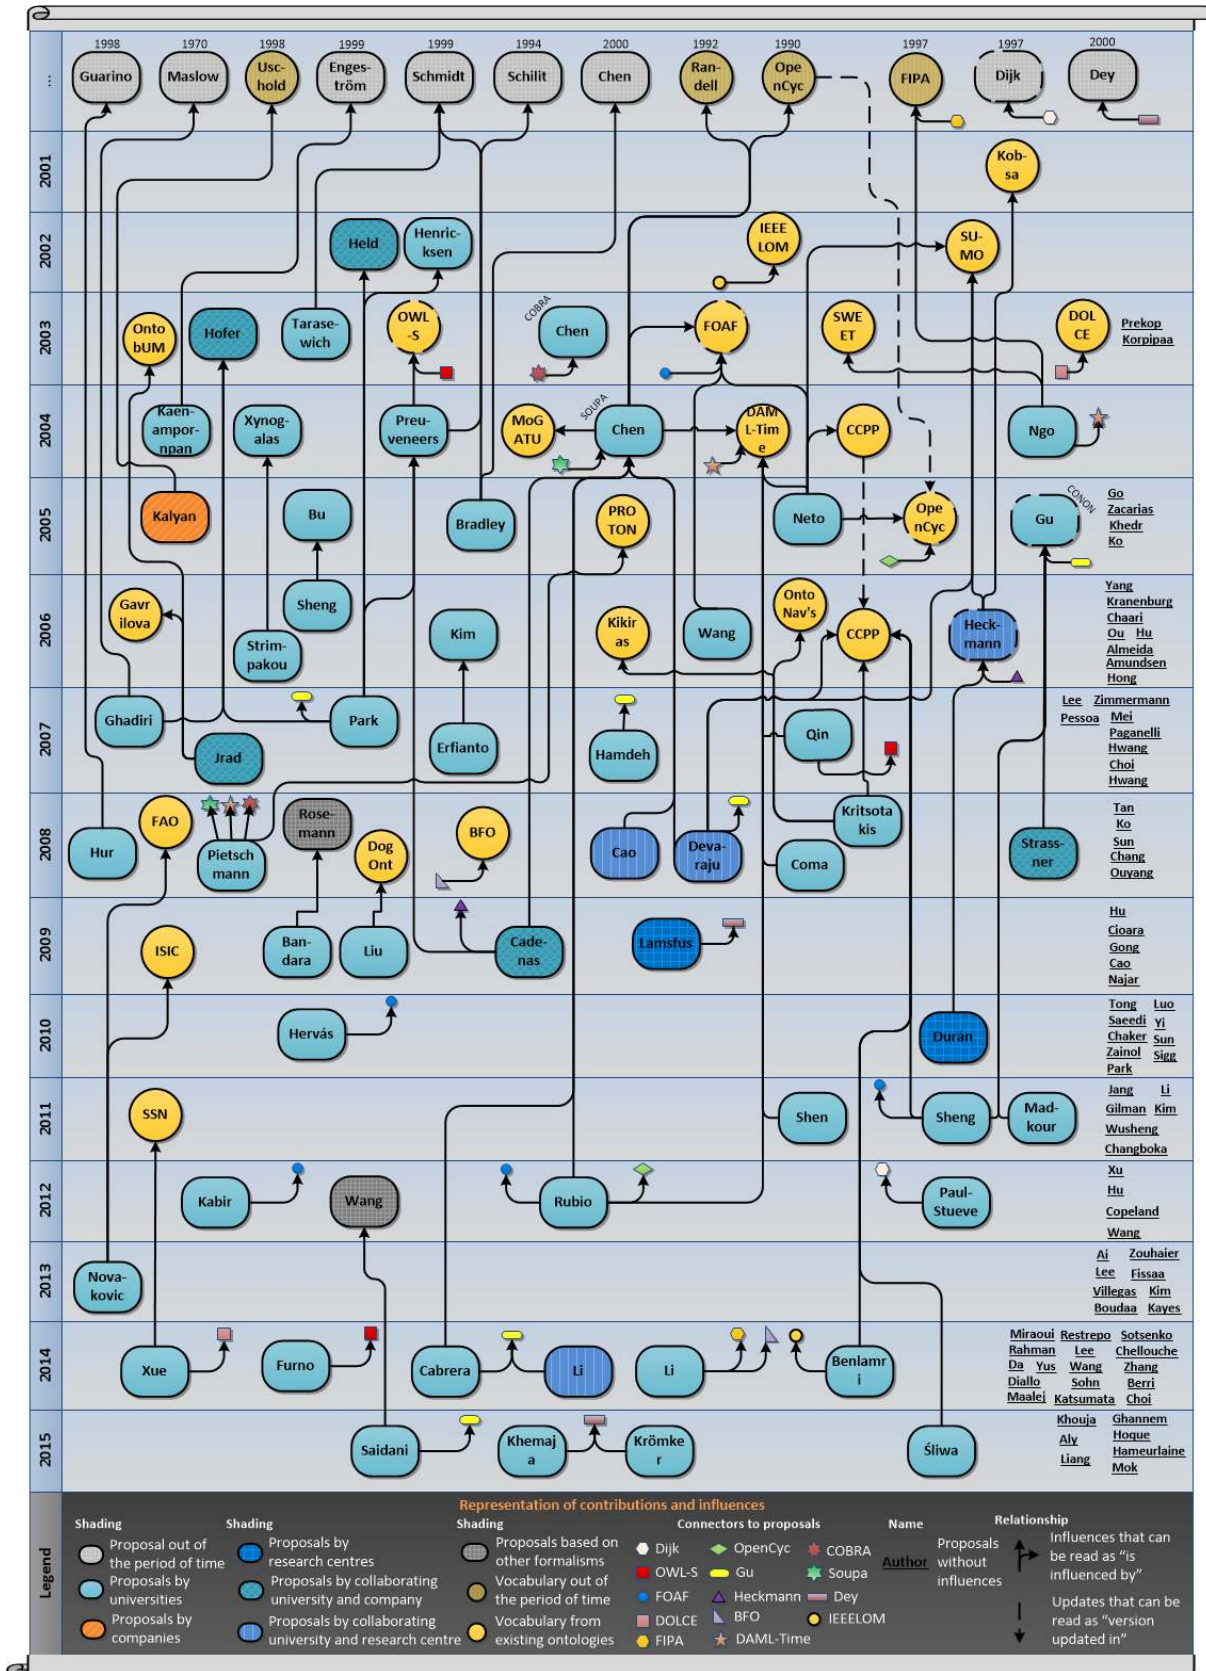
1998 Guarino
1970 Maslow
1998 Usc-hold
1999 Enges-tröm
1999 Schmidt
1994 Schilit
2000 Chen
1992 Ran-dell
1990 Ope nCyc
1997 FIPA
1997 Dijk
2000 Dey

2001
Kob-sa

2002
Held
Henric-ksen
IEEE LOM
SU-MO

2003
Onto bUM
Hofer
Tarase-wich
OWL -S
COBRA
Chen
FOAF
SWE ET
DOL CE
Prekop
Korpipaa

2004
Kaen-ampor-npan
Xynog-alas
Preu-veneers
MoG ATU
SOUPA
Chen
DAM L-Tim e
CCPP
Ngo

2005
Kalyan
Bu
Bradley
PRO TON
Neto
Ope nCyc
CONON
Gu
Go
Zacarias
Khedr
Ko

2006
Gavr ilova
Sheng
Strim-pakou
Kim
Kikir as
Wang
Onto Nav's
CCPP
Heck-mann
Yang
Kranenburg
Chaari
Ou Hu
Almeida
Amundsen
Hong

2007
Ghadiri
Park
Jrad
Erfianto
Hamdeh
Qin
Lee Zimmermann
Pessoa Mei
Paganelli
Hwang
Choi
Hwang

2008
Hur
FAO
Pietsch mann
Rose-mann
Dog Ont
BFO
Cao
Deva-raju
Kritsota kis
Coma
Strass-ner
Tan
Ko
Sun
Chang
Ouyang

2009
ISIC
Ban-dara
Liu
Cade-nas
Lamsfus
Hu
Cioara
Gong
Cao
Najar

2010
Hervás
Durán
Tong Luo
Saeedi Yi
Chaker Sun
Zainol Sigg
Park

2011
SSN
Shen
Sheng
Mad-kour
Jang Li
Gilman Kim
Wusheng
Changboka

2012
Kabir
Wang
Rubio
Paul-Stueve
Xu
Hu
Copeland
Wang

2013
Nova-kovic
Ai Zouhaier
Lee Fissaa
Villegas Kim
Boudaa Kayes

2014
Xue
Furno
Cabrera
Li
Li
Benlamr i
Miraoui Restrepo Sotsenko
Rahman Lee Chellouche
Da Yus Wang Zhang
Diallo Sohn Berri
Maalej Katsumata Choi

2015
Saidani
Khemaj a
Krömke r
Śliwa
Khouja Ghannem
Aly Hoque
Liang Hameurlaine
Mok

Legend
Representation of contributions and influences
Shading
Proposal out of the period of time
Proposals by universities
Proposals by companies
Shading
Proposals by research centres
Proposals by collaborating university and company
Proposals by collaborating university and research centre
Shading
Proposals based on other formalisms
Vocabulary out of the period of time
Vocabulary from existing ontologies
Connectors to proposals
Dijk
OpenCyc
COBRA
OWL-S
Gu
Soupa
FOAF
Heckmann
Dey
DOLCE
BFO
IEEELOM
FIPA
DAML-Time
Name
Author
Proposals without influences
Relationship
Influences that can be read as "is influenced by"
Updates that can be read as "version updated in"